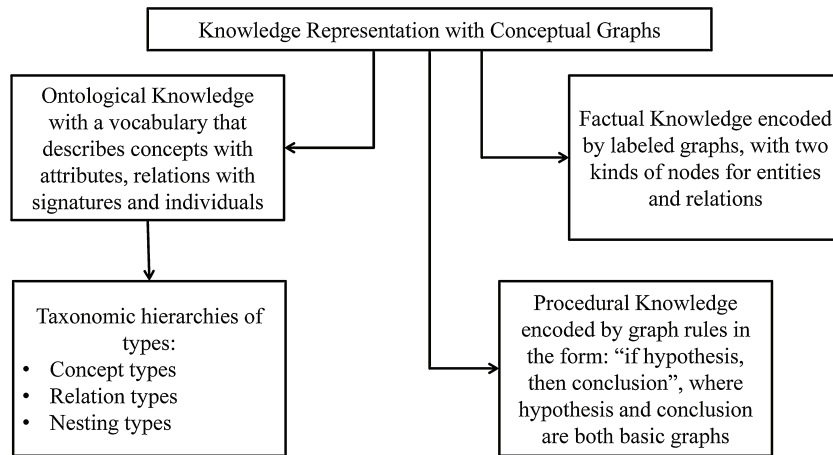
Knowledge Representation with Conceptual Graphs

Ontological Knowledge with a vocabulary that describes concepts with attributes, relations with signatures and individuals

Factual Knowledge encoded by labeled graphs, with two kinds of nodes for entities and relations

Taxonomic hierarchies of types:
• Concept types
• Relation types
• Nesting types

Procedural Knowledge encoded by graph rules in the form: "if hypothesis, then conclusion", where hypothesis and conclusion are both basic graphs